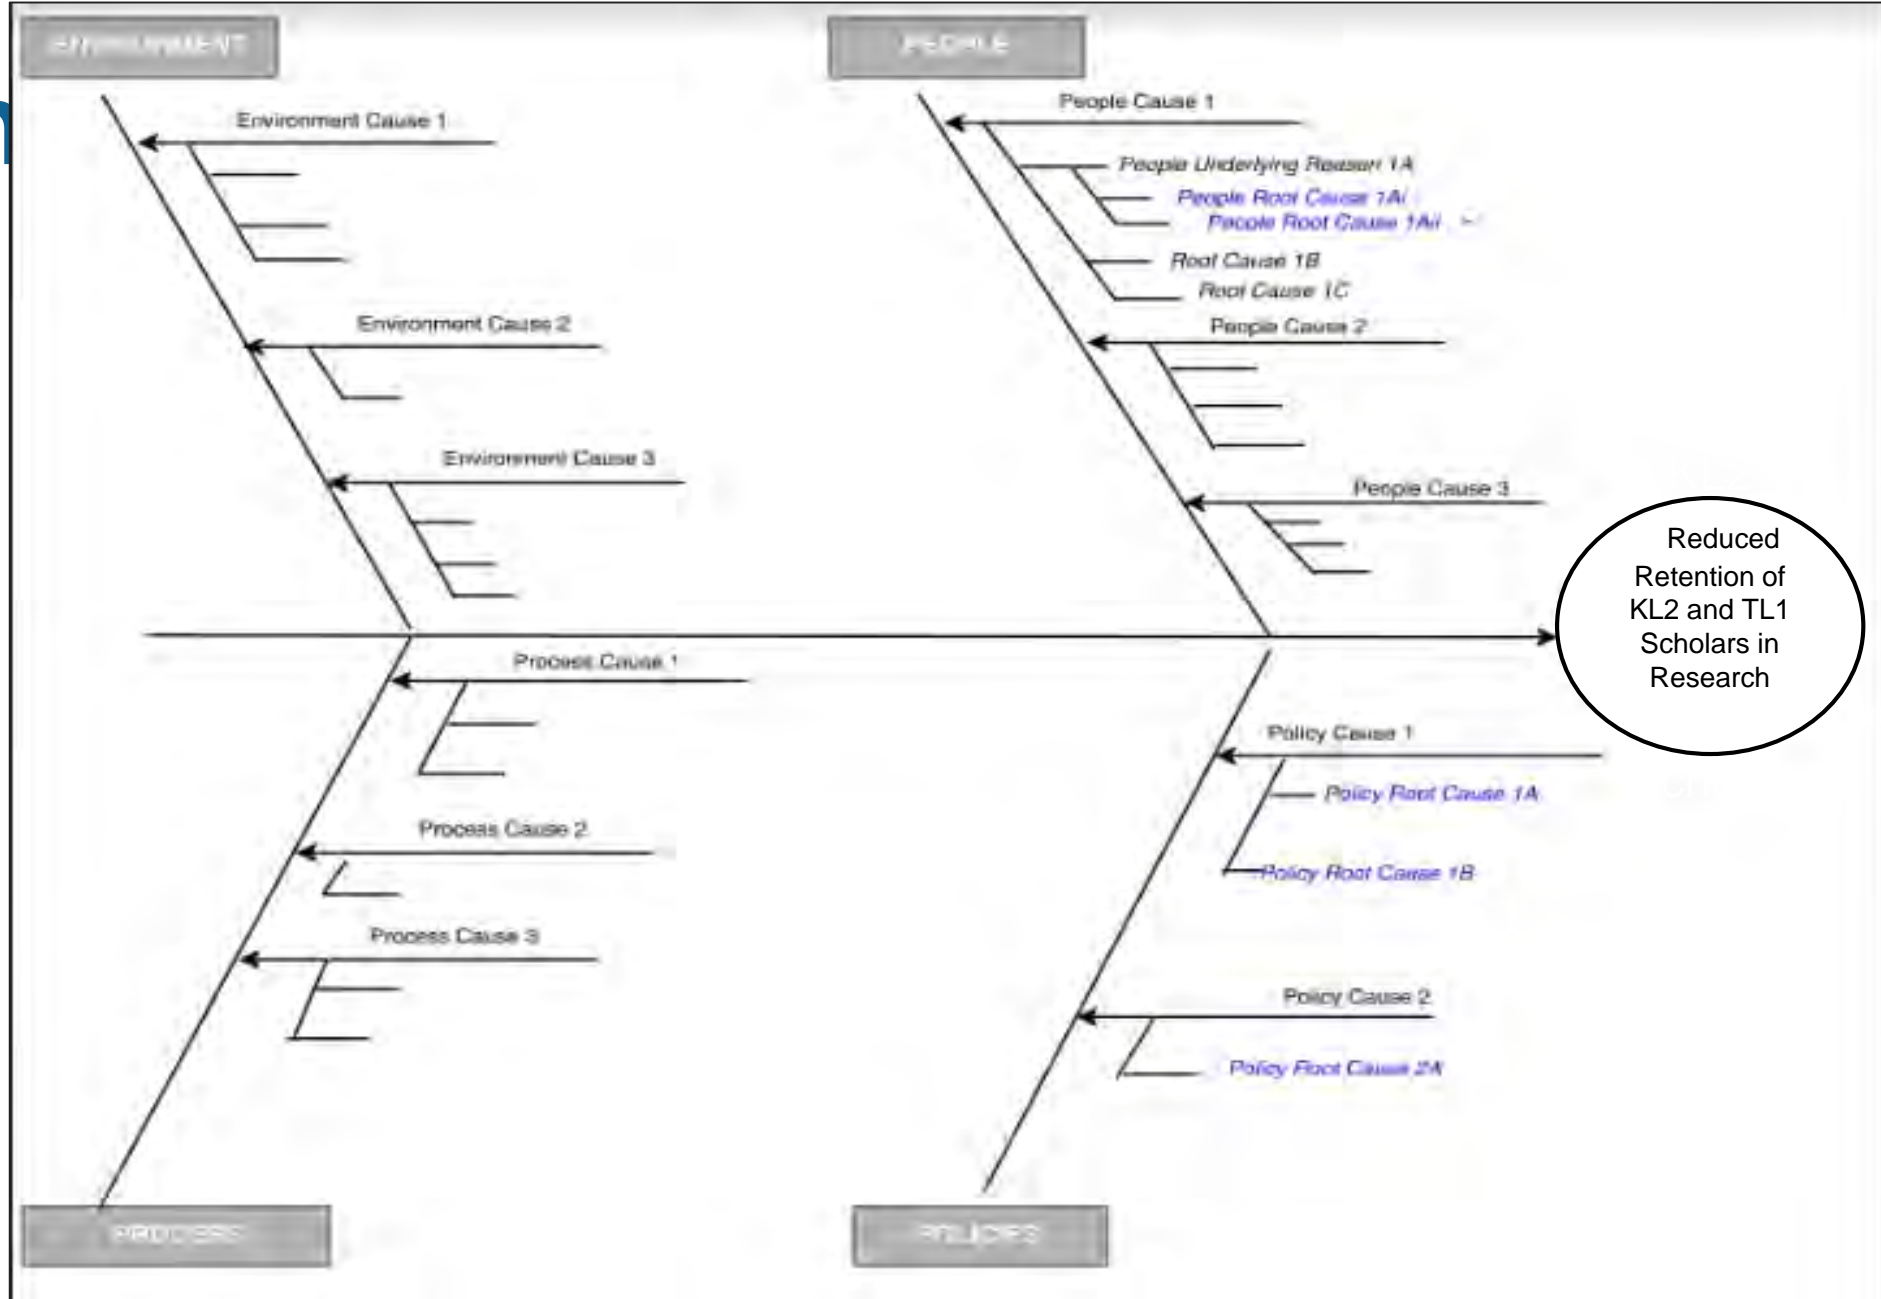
ENVIRONMENT

PEOPLE

Environment Cause 1

Environment Cause 2

Environment Cause 3

People Cause 1

People Underlying Reason 1A

People Root Cause 1Ai

People Root Cause 1Aii

Root Cause 1B

Root Cause 1C

People Cause 2

People Cause 3

Reduced Retention of KL2 and TL1 Scholars in Research

Process Cause 1

Process Cause 2

Process Cause 3

Policy Cause 1

Policy Root Cause 1A

Policy Root Cause 1B

Policy Cause 2

Policy Root Cause 2A

PROCESS

POLICIES